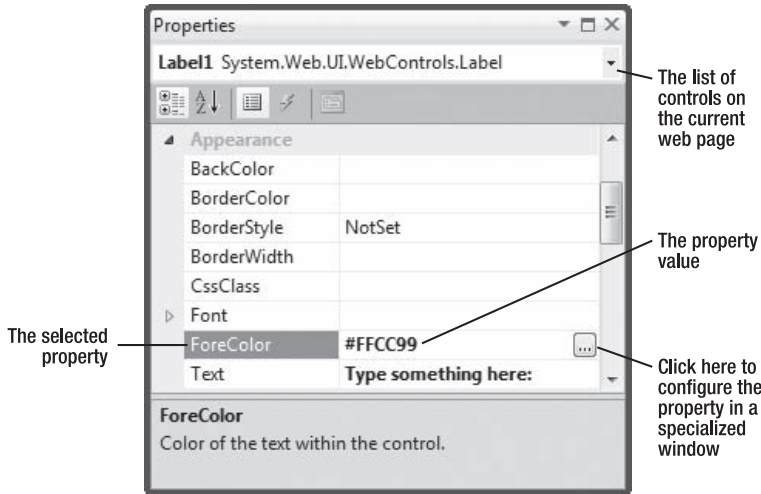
Properties

Label1 System.Web.UI.WebControls.Label

The list of controls on the current web page

Appearance

| | |
|---|---|
| BackColor | |
| BorderColor | |
| BorderStyle | NotSet |
| BorderWidth | |
| CssClass | |
| Font | |
| ForeColor | #FFCC99 |
| Text | Type something here: |

The property value

The selected property

Click here to configure the property in a specialized window

ForeColor
Color of the text within the control.